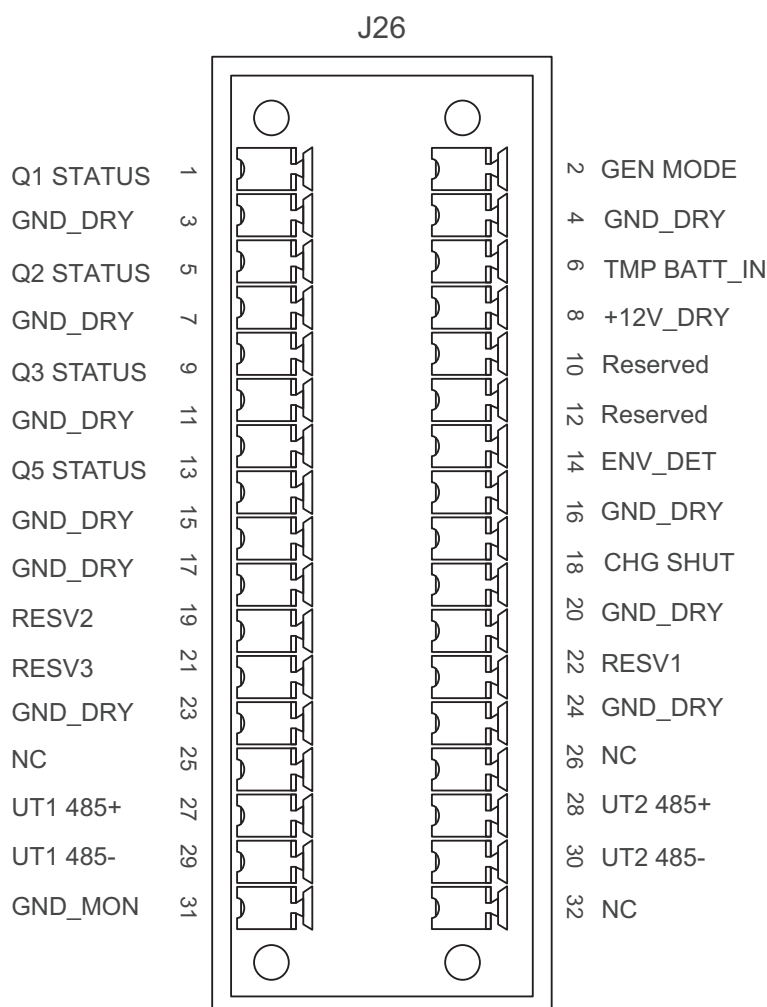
J26

Q1 STATUS 1
GND_DRY 3
Q2 STATUS 5
GND_DRY 7
Q3 STATUS 9
GND_DRY 11
Q5 STATUS 13
GND_DRY 15
GND_DRY 17
RESV2 19
RESV3 21
GND_DRY 23
NC 25
UT1 485+ 27
UT1 485- 29
GND_MON 31

2 GEN MODE
4 GND_DRY
6 TMP BATT_IN
8 +12V_DRY
10 Reserved
12 Reserved
14 ENV_DET
16 GND_DRY
18 CHG SHUT
20 GND_DRY
22 RESV1
24 GND_DRY
26 NC
28 UT2 485+
30 UT2 485-
32 NC